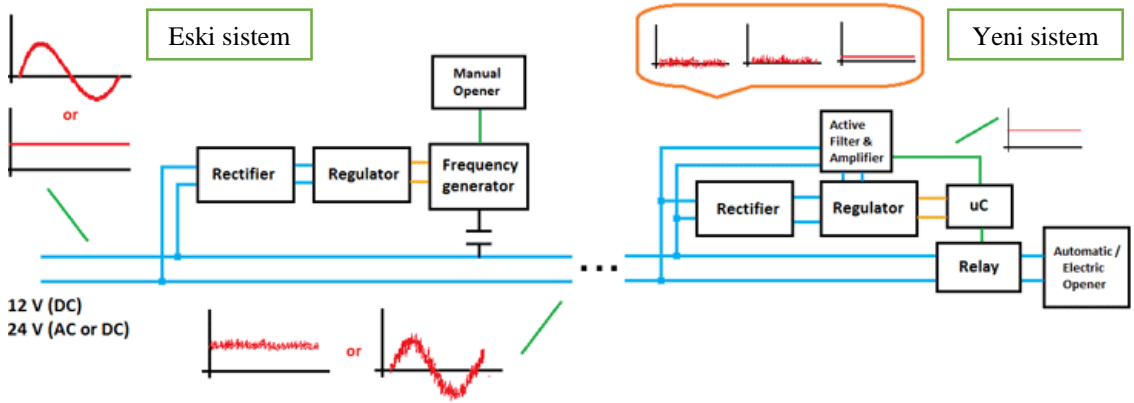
Eski sistem

or

Manual Opener

Rectifier

Regulator

Frequency generator

12 V (DC)
24 V (AC or DC)

or

...

Yeni sistem

Active Filter & Amplifier

Rectifier

Regulator

uC

Relay

Automatic / Electric Opener